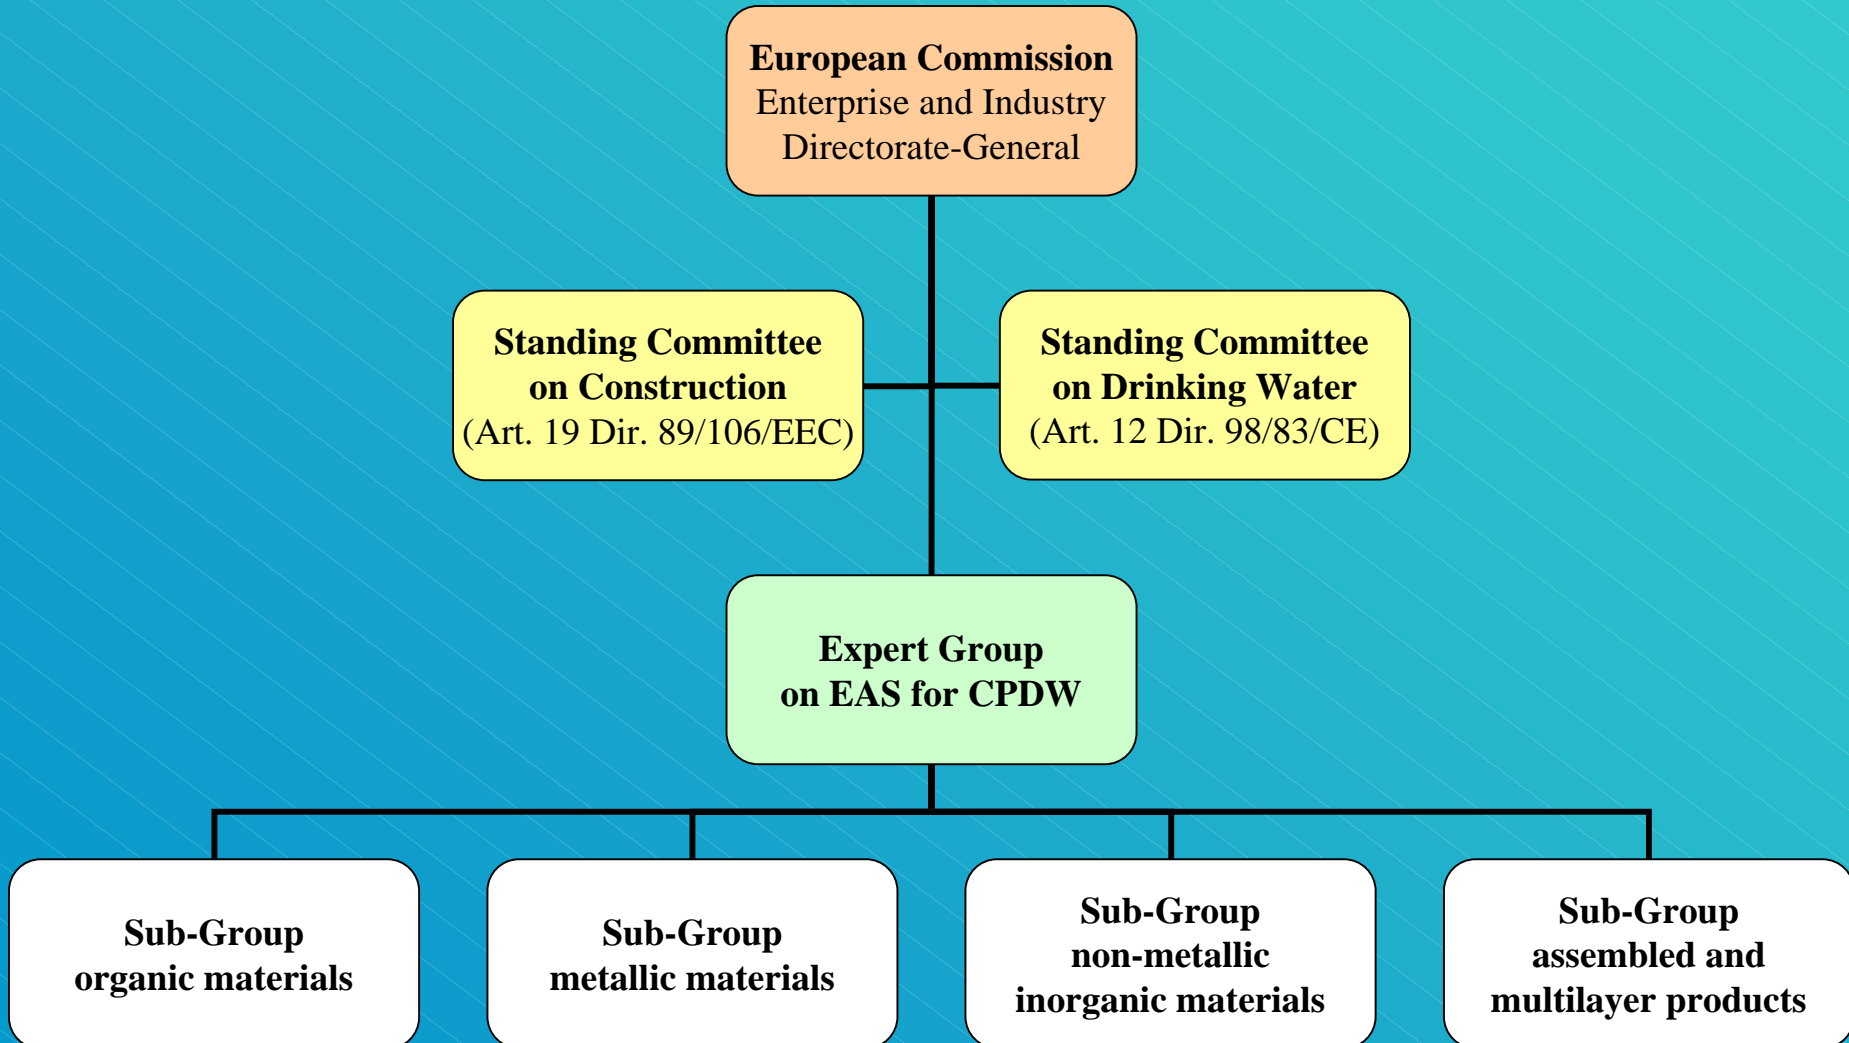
European Commission
Enterprise and Industry
Directorate-General

Standing Committee
on Construction
(Art. 19 Dir. 89/106/EEC)

Standing Committee
on Drinking Water
(Art. 12 Dir. 98/83/CE)

Expert Group
on EAS for CPDW

Sub-Group
organic materials

Sub-Group
metallic materials

Sub-Group
non-metallic
inorganic materials

Sub-Group
assembled and
multilayer products